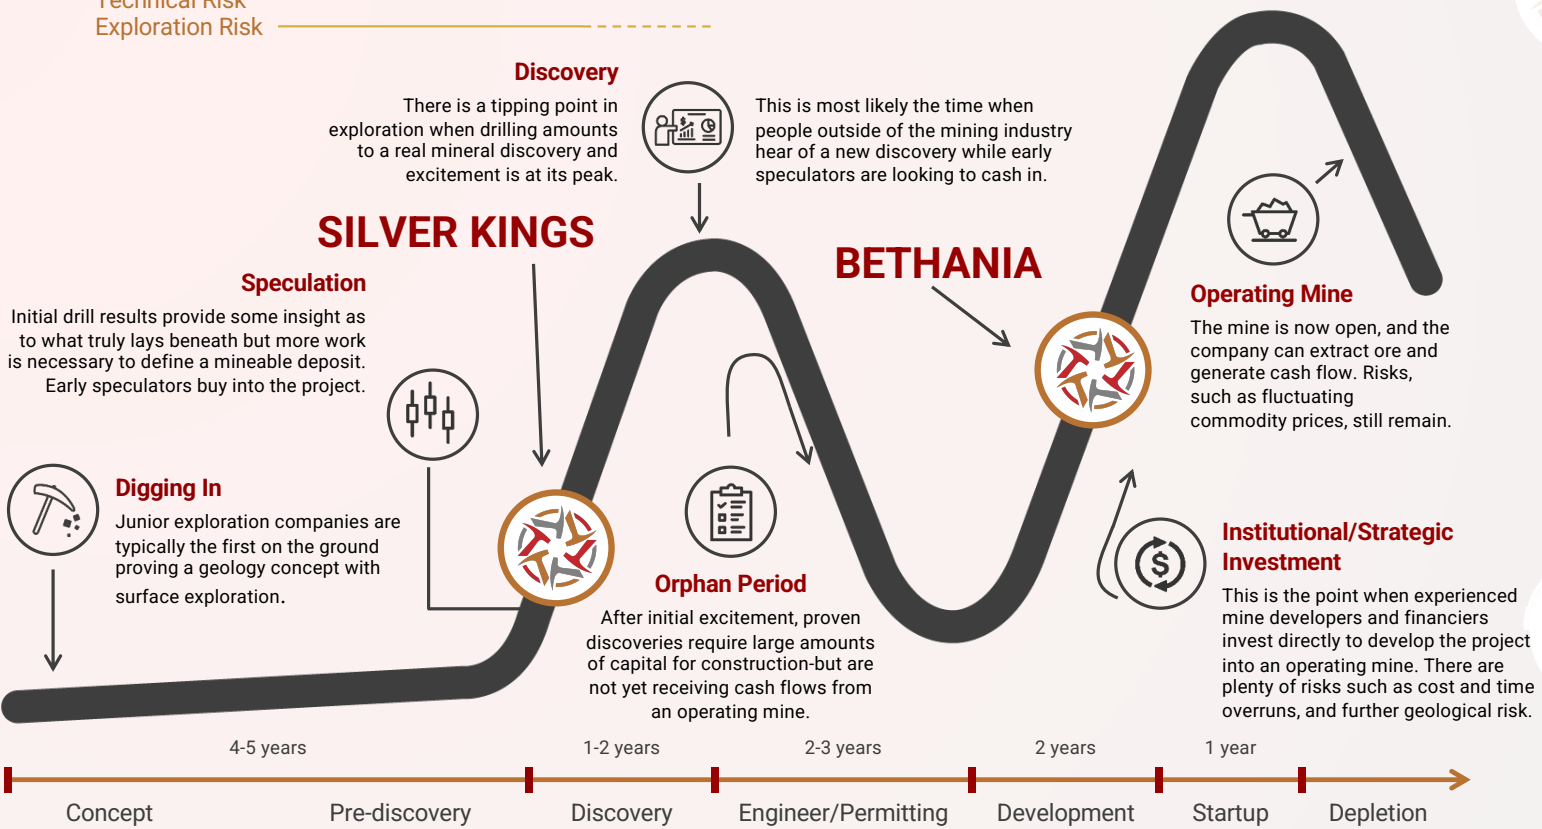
Technical Risk
Exploration Risk

Discovery
There is a tipping point in exploration when drilling amounts to a real mineral discovery and excitement is at its peak.

This is most likely the time when people outside of the mining industry hear of a new discovery while early speculators are looking to cash in.

SILVER KINGS

Speculation
Initial drill results provide some insight as to what truly lays beneath but more work is necessary to define a mineable deposit. Early speculators buy into the project.

BETHANIA

Operating Mine
The mine is now open, and the company can extract ore and generate cash flow. Risks, such as fluctuating commodity prices, still remain.

Digging In
Junior exploration companies are typically the first on the ground proving a geology concept with surface exploration.

Orphan Period
After initial excitement, proven discoveries require large amounts of capital for construction-but are not yet receiving cash flows from an operating mine.

Institutional/Strategic Investment
This is the point when experienced mine developers and financiers invest directly to develop the project into an operating mine. There are plenty of risks such as cost and time overruns, and further geological risk.

4-5 years
1-2 years
2-3 years
2 years
1 year

Concept
Pre-discovery
Discovery
Engineer/Permitting
Development
Startup
Depletion